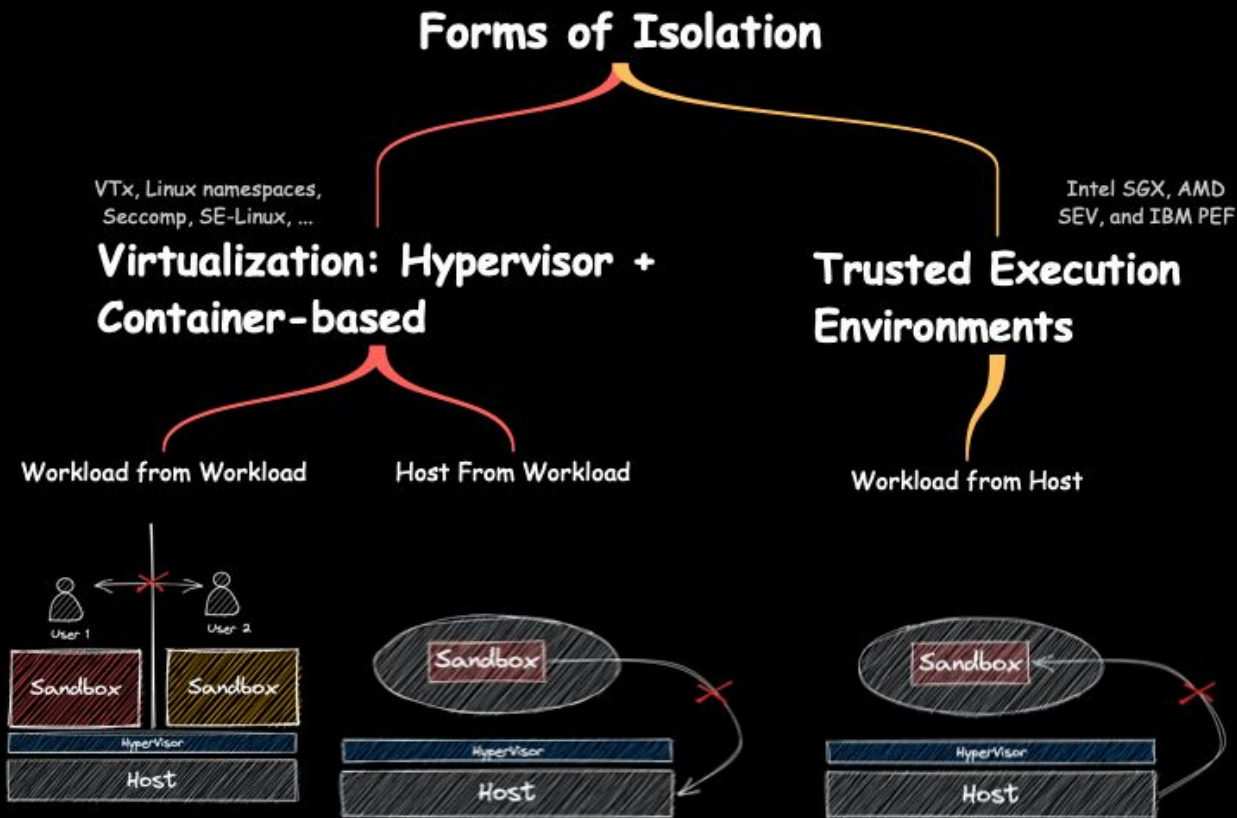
Forms of Isolation

VTx, Linux namespaces, Seccomp, SE-Linux, ...

Virtualization: Hypervisor + Container-based

Intel SGX, AMD SEV, and IBM PEF

Trusted Execution Environments

Workload from Workload

Host From Workload

Workload from Host

User 1

User 2

Sandbox

Sandbox

HyperVisor

Host

Sandbox

HyperVisor

Host

Sandbox

HyperVisor

Host